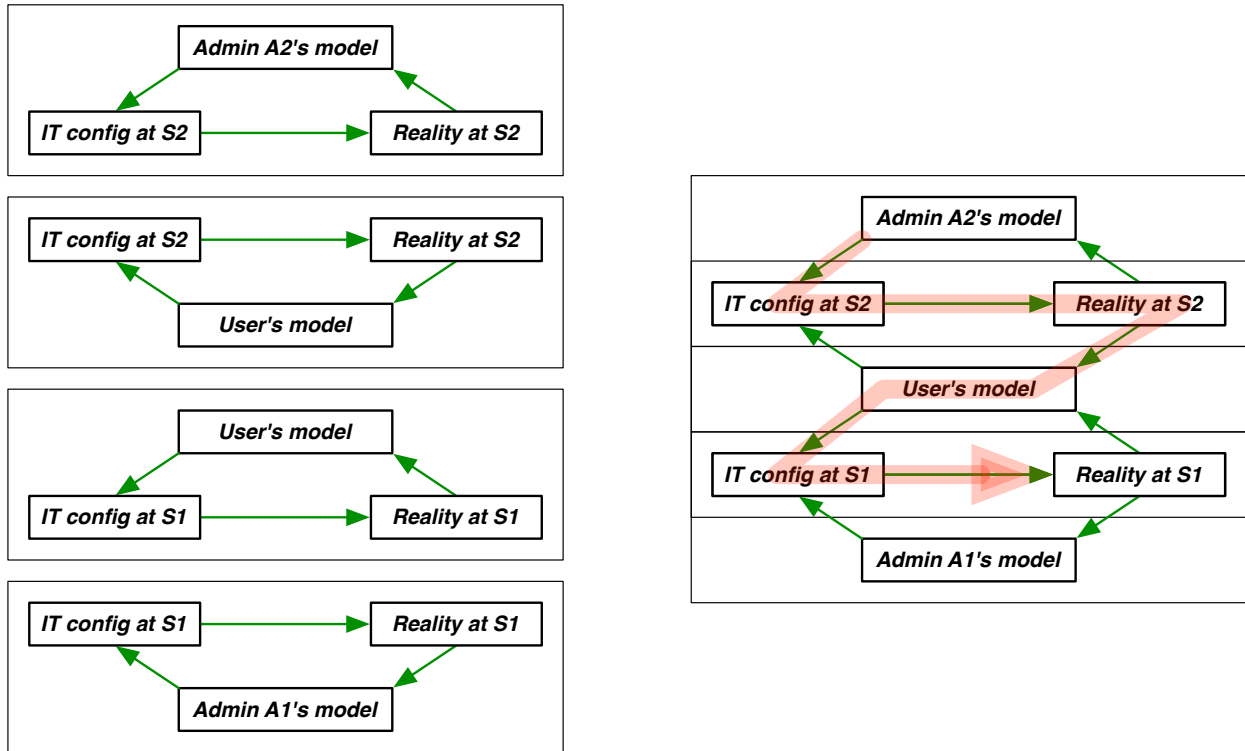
Admin A2's model
IT config at S2
Reality at S2

IT config at S2
Reality at S2
User's model

User's model
IT config at S1
Reality at S1

IT config at S1
Reality at S1
Admin A1's model

Admin A2's model
IT config at S2
Reality at S2
User's model
IT config at S1
Reality at S1
Admin A1's model